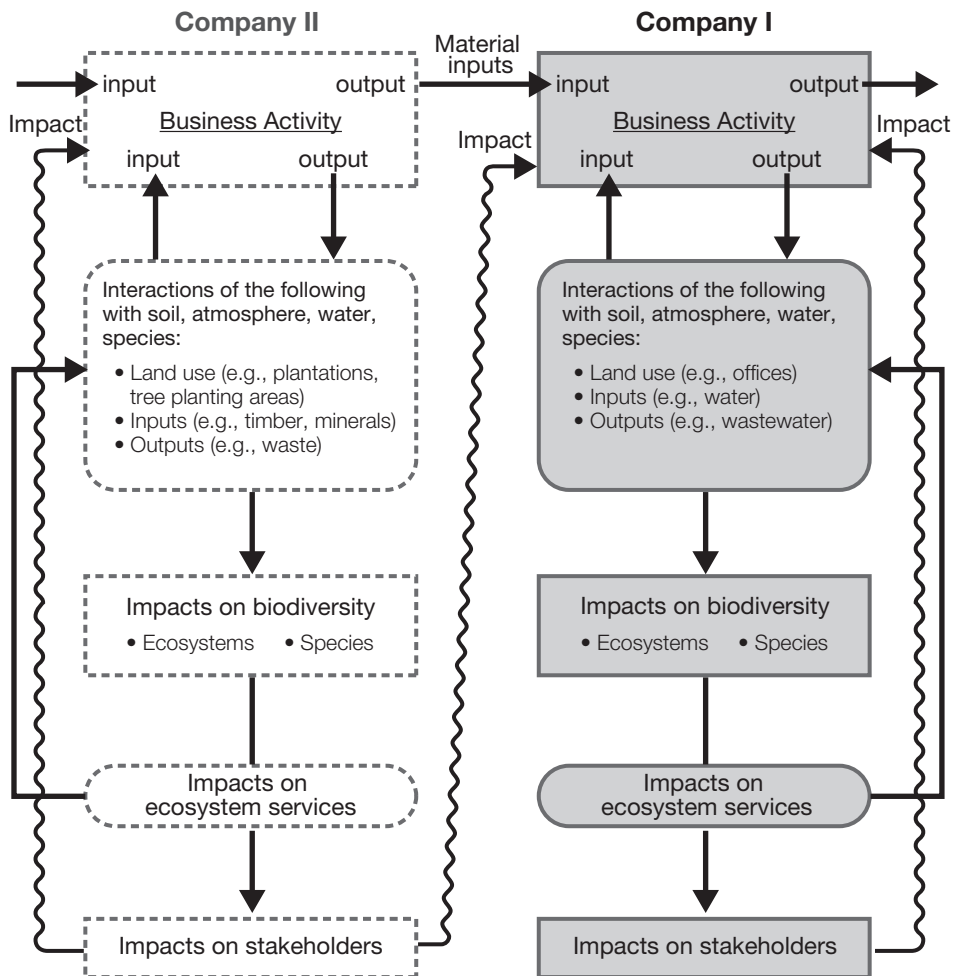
Company II

Company I

Material inputs

input

output

input

output

Impact

Business Activity

input

output

Impact

Business Activity

Impact

input

output

Interactions of the following with soil, atmosphere, water, species:
• Land use (e.g., plantations, tree planting areas)
• Inputs (e.g., timber, minerals)
• Outputs (e.g., waste)

Interactions of the following with soil, atmosphere, water, species:
• Land use (e.g., offices)
• Inputs (e.g., water)
• Outputs (e.g., wastewater)

Impacts on biodiversity
• Ecosystems • Species

Impacts on biodiversity
• Ecosystems • Species

Impacts on ecosystem services

Impacts on ecosystem services

Impacts on stakeholders

Impacts on stakeholders